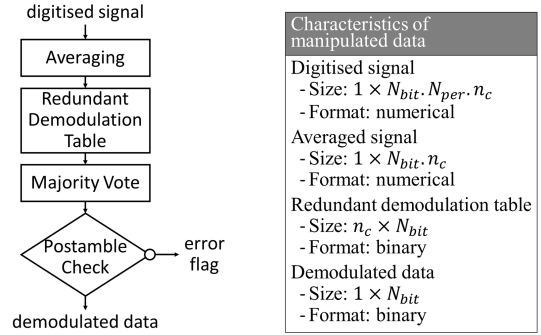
digitised signal

Averaging

Redundant Demodulation Table

Majority Vote

Postamble Check

error flag

demodulated data

Characteristics of manipulated data

Digitised signal
- Size: $1 \times N_{bit}.N_{per}.n_c$
- Format: numerical

Averaged signal
- Size: $1 \times N_{bit}.n_c$
- Format: numerical

Redundant demodulation table
- Size: $n_c \times N_{bit}$
- Format: binary

Demodulated data
- Size: $1 \times N_{bit}$
- Format: binary